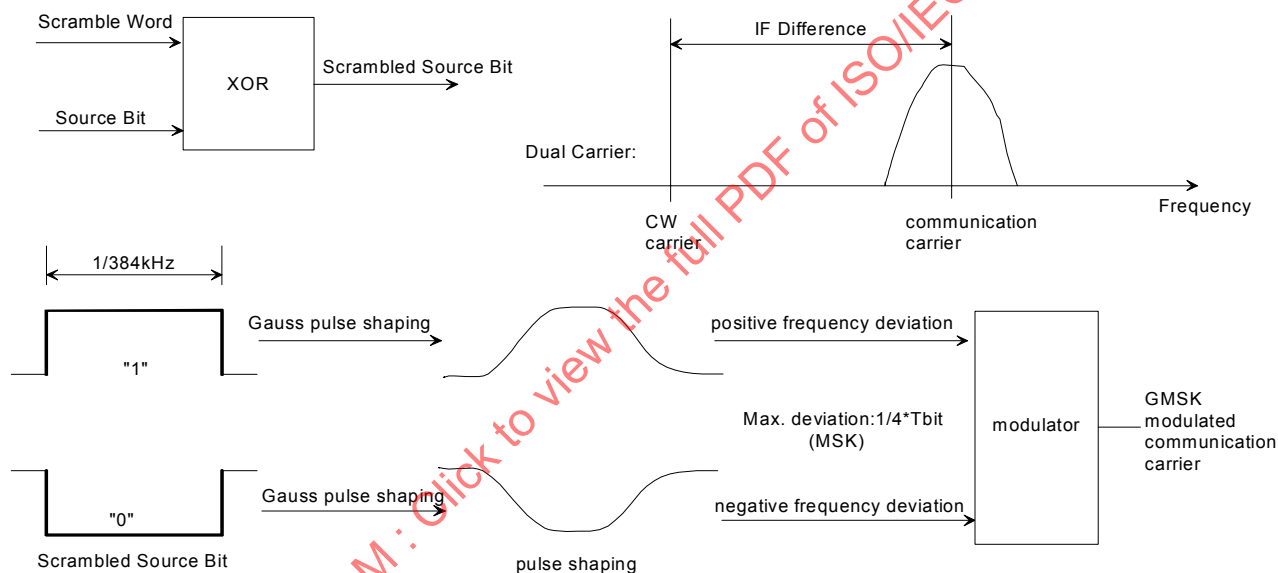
Scramble Word

Source Bit

XOR

Scrambled Source Bit

IF Difference

Dual Carrier:

CW carrier

communication carrier

Frequency

1/384kHz

"1"

"0"

Scrambled Source Bit

Gauss pulse shaping

Gauss pulse shaping

pulse shaping

positive frequency deviation

Max. deviation:1/4*Tbit (MSK)

negative frequency deviation

modulator

GMSK modulated communication carrier

M : Click to view the full PDF of ISO/IEC